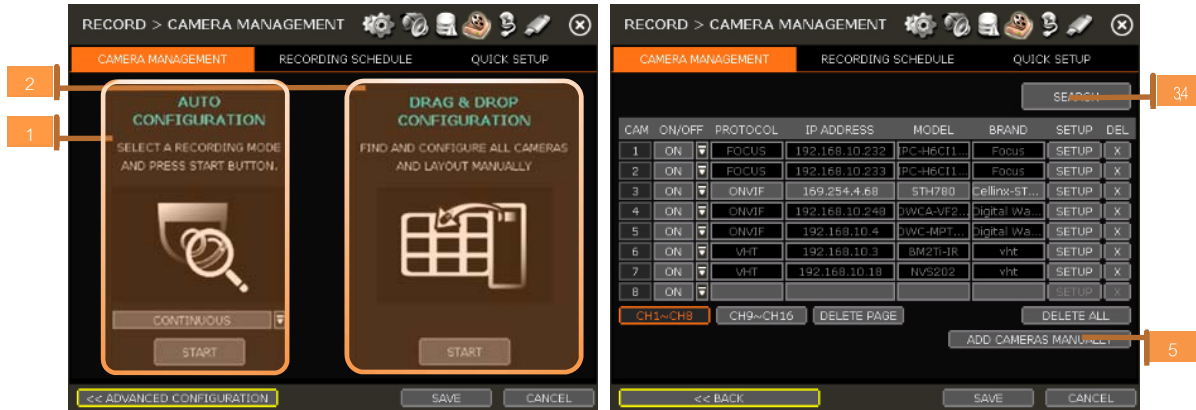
RECORD > CAMERA MANAGEMENT

CAMERA MANAGEMENT RECORDING SCHEDULE QUICK SETUP

2

1

AUTO CONFIGURATION

SELECT A RECORDING MODE AND PRESS START BUTTON.

CONTINUOUS

START

DRAG & DROP CONFIGURATION

FIND AND CONFIGURE ALL CAMERAS AND LAYOUT MANUALLY

START

<< ADVANCED CONFIGURATION

SAVE

CANCEL

RECORD > CAMERA MANAGEMENT

CAMERA MANAGEMENT RECORDING SCHEDULE QUICK SETUP

SEARCH

34

| CAM | ON/OFF | PROTOCOL | IP ADDRESS | MODEL | BRAND | SETUP | DEL |
|---|---|---|---|---|---|---|---|
| 1 | ON | FOCUS | 192.168.10.232 | IPC-H6CI1... | Focus | SETUP | X |
| 2 | ON | FOCUS | 192.168.10.233 | IPC-H6CI1... | Focus | SETUP | X |
| 3 | ON | ONVIF | 169.254.4.68 | STH780 | Cellinx-ST... | SETUP | X |
| 4 | ON | ONVIF | 192.168.10.248 | DWCA-VF2... | Digital Wa... | SETUP | X |
| 5 | ON | ONVIF | 192.168.10.4 | DWC-MPT... | Digital Wa... | SETUP | X |
| 6 | ON | VHT | 192.168.10.3 | BM2Ti-IR | vht | SETUP | X |
| 7 | ON | VHT | 192.168.10.18 | NVS202 | vht | SETUP | X |
| 8 | ON | | | | | SETUP | X |

CH1~CH8 CH9~CH16 DELETE PAGE DELETE ALL

ADD CAMERAS MANUALLY

5

<< BACK

SAVE

CANCEL